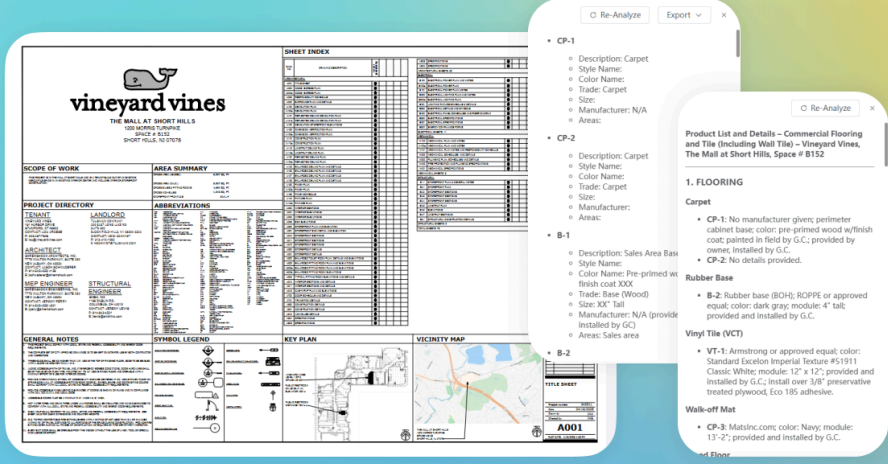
vineyard vines
THE MALL AT SHORT HILLS
SPACE # B152
1200 MORRIS TURNPIKE
SHORT HILLS, NJ 07078

SHEET INDEX

SCOPE OF WORK

AREA SUMMARY

PROJECT DIRECTORY

TENANT

LANDLORD

ARCHITECT

MEP ENGINEER

STRUCTURAL ENGINEER

ABBREVIATIONS

GENERAL NOTES

SYMBOL LEGEND

KEY PLAN

VICINITY MAP

TITLE SHEET

A001

Re-Analyze
Export

CP-1
Description: Carpet
Style Name:
Color Name:
Trade: Carpet
Size:
Manufacturer: N/A
Areas:

CP-2
Description: Carpet
Style Name:
Color Name:
Trade: Carpet
Size:
Manufacturer:
Areas:

B-1
Description: Sales Area Base
Style Name:
Color Name: Pre-primed wo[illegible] finish coat XXX
Trade: Base (Wood)
Size: XX" Tall
Manufacturer: N/A (provide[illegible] installed by GC)
Areas: Sales area

B-2

Re-Analyze

Product List and Details – Commercial Flooring and Tile (Including Wall Tile) – Vineyard Vines, The Mall at Short Hills, Space # B152

1. FLOORING

Carpet
CP-1: No manufacturer given; perimeter cabinet base; color: pre-primed wood w/finish coat; painted in field by G.C.; provided by owner, installed by G.C.
CP-2: No details provided.

Rubber Base
B-2: Rubber base (BOH); ROPPE or approved equal; color: dark gray; module: 4" tall; provided and installed by G.C.

Vinyl Tile (VCT)
VT-1: Armstrong or approved equal; color: Standard Excelon Imperial Texture #51911 Classic White; module: 12" x 12"; provided and installed by G.C.; install over 3/8" preservative treated plywood, Eco 185 adhesive.

Walk-off Mat
CP-3: Matsinc.com; color: Navy; module: 13'-2"; provided and installed by G.C.

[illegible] Floor